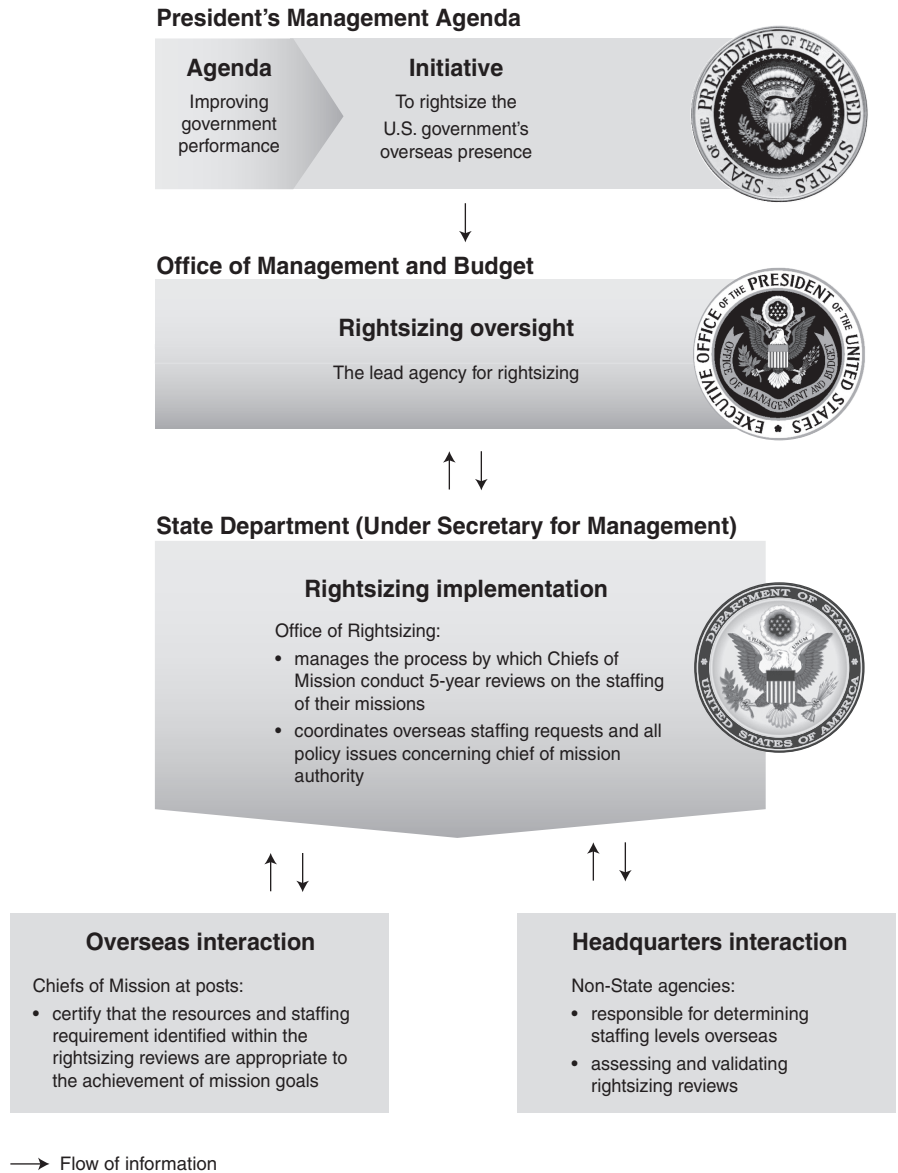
President's Management Agenda

Agenda
Improving government performance

Initiative
To rightsize the U.S. government's overseas presence

SEAL OF THE PRESIDENT OF THE UNITED STATES

Office of Management and Budget

Rightsizing oversight

The lead agency for rightsizing

EXECUTIVE OFFICE OF THE PRESIDENT OF THE UNITED STATES
OFFICE OF MANAGEMENT AND BUDGET

State Department (Under Secretary for Management)

Rightsizing implementation

Office of Rightsizing:
• manages the process by which Chiefs of Mission conduct 5-year reviews on the staffing of their missions
• coordinates overseas staffing requests and all policy issues concerning chief of mission authority

DEPARTMENT OF STATE
UNITED STATES OF AMERICA

Overseas interaction

Chiefs of Mission at posts:
• certify that the resources and staffing requirement identified within the rightsizing reviews are appropriate to the achievement of mission goals

Headquarters interaction

Non-State agencies:
• responsible for determining staffing levels overseas
• assessing and validating rightsizing reviews

Flow of information